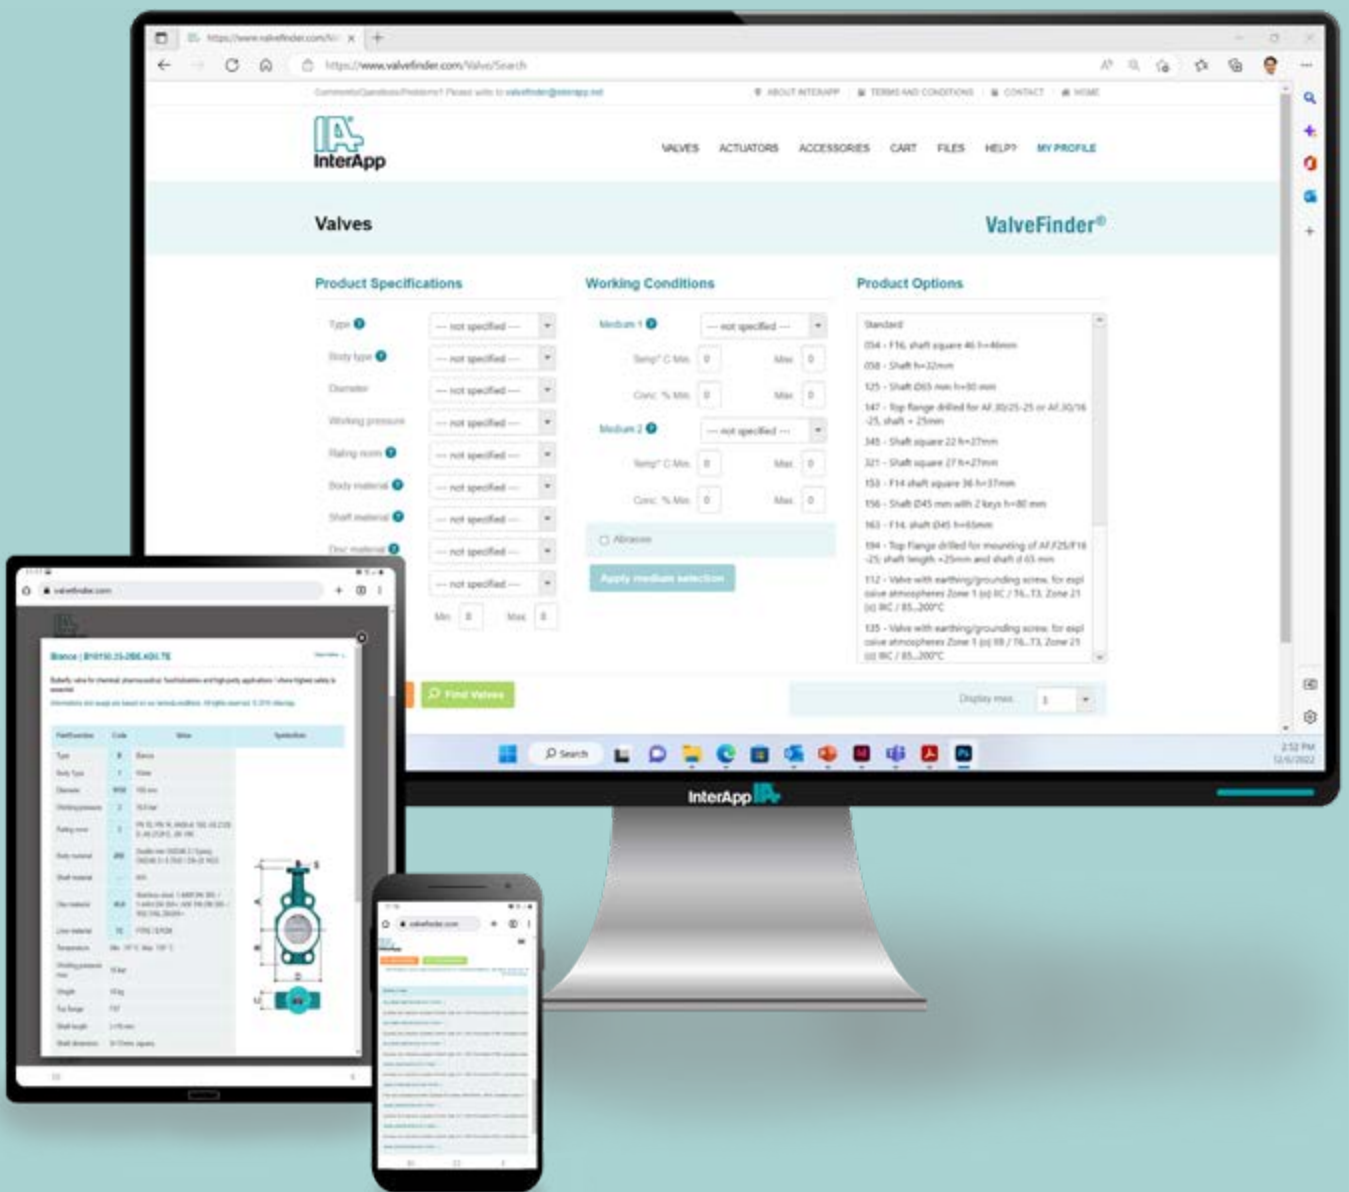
https://www.valvefinder.com/Valve/Search

Comments/Questions/Problems? Please write to valvefinder@interapp.net

ABOUT INTERAPP TERMS AND CONDITIONS CONTACT HOME

InterApp

VALVES ACTUATORS ACCESSORIES CART FILES HELP? MY PROFILE

Valves

ValveFinder®

Product Specifications

Type --- not specified ---
Body type --- not specified ---
Diameter --- not specified ---
Working pressure --- not specified ---
Rating norm --- not specified ---
Body material --- not specified ---
Shaft material --- not specified ---
Disc material --- not specified ---
--- not specified ---
Min 0 Max 0

Working Conditions

Medium 1 --- not specified ---
Temp° C Min 0 Max 0
Conc. % Min 0 Max 0
Medium 2 --- not specified ---
Temp° C Min 0 Max 0
Conc. % Min 0 Max 0
Abrasive
Apply medium selection

Product Options

Standard
054 - F16, shaft square 46 h=46mm
058 - Shaft h=32mm
125 - Shaft Ø65 mm h=90 mm
147 - Top flange drilled for AF.30/25-25 or AF.30/16-25, shaft + 25mm
345 - Shaft square 22 h=27mm
321 - Shaft square 27 h=27mm
153 - F14 shaft square 36 h=37mm
156 - Shaft Ø45 mm with 2 keys h=80 mm
163 - F14, shaft Ø45 h=65mm
194 - Top flange drilled for mounting of AF.F25/F16-25, shaft length +25mm and shaft d 65 mm
112 - Valve with earthing/grounding screw, for expl osive atmospheres Zone 1 (c) IIC / T6..T3, Zone 21 (c) IIIC / 85...200°C
135 - Valve with earthing/grounding screw, for expl osive atmospheres Zone 1 (c) IIB / T6..T3, Zone 21 (c) IIIC / 85...200°C

Find Valves

Display max. 1

Search

2:52 PM
12/6/2022

InterApp

valvefinder.com

Bianca | B10150.25-DBE.KDO.TE

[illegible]

| Field/function | Code | Value | Symbol/Icon |
|---|---|---|---|
| Type | B | Bianca | |
| Body Type | 1 | Wafer | |
| Diameter | | 150 mm | |
| Working pressure | | 16 bar | |
| Rating norm | | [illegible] | |
| Body material | | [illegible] | |
| Shaft material | | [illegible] | |
| Disc material | | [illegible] | |
| Liner material | | PTFE | |
| Temperature | | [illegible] | |
| Working pressure max | | 16 bar | |
| Weight | | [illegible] | |
| Top flange | | F07 | |
| Shaft length | | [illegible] | |
| Shaft dimension | | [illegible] | |

valvefinder.com